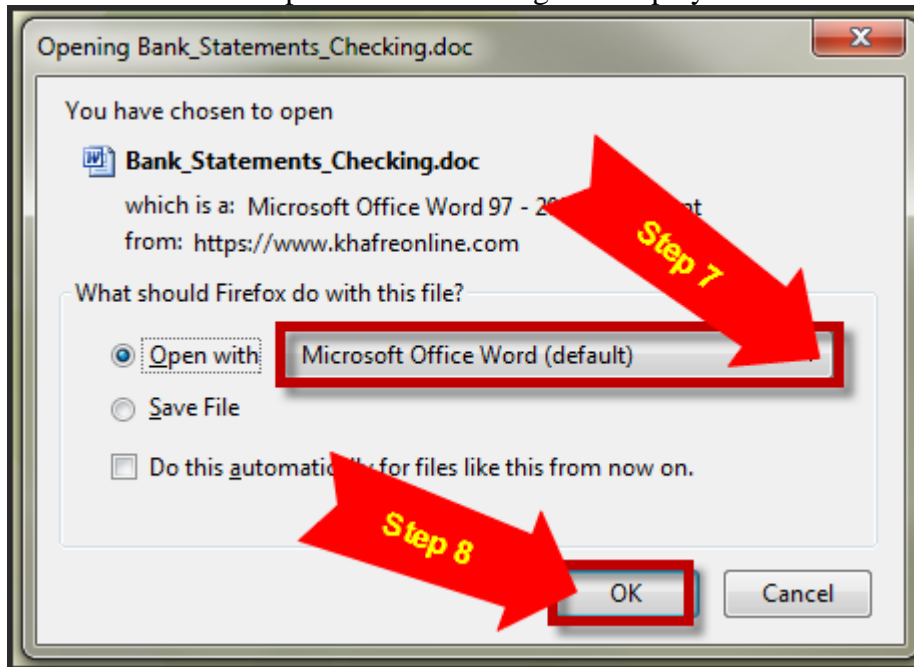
Opening Bank_Statements_Checking.doc

You have chosen to open

Bank_Statements_Checking.doc

which is a: Microsoft Office Word 97 - 2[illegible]t

from: https://www.khafreonline.com

Step 7

What should Firefox do with this file?

Open with Microsoft Office Word (default)

Save File

Do this automatica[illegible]ly for files like this from now on.

Step 8

OK

Cancel